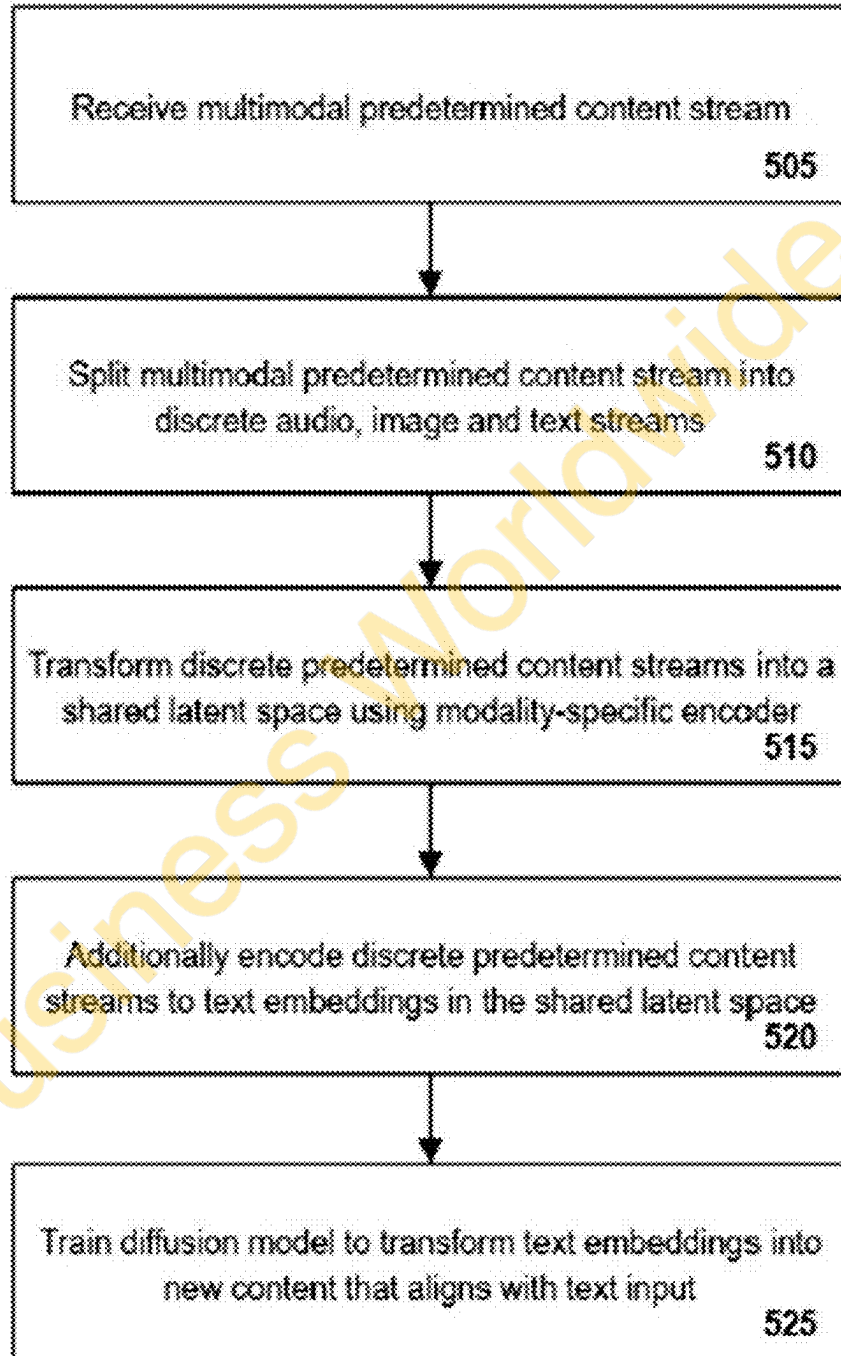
Receive multimodal predetermined content stream
505

Split multimodal predetermined content stream into discrete audio, image and text streams
510

Transform discrete predetermined content streams into a shared latent space using modality-specific encoder
515

Additionally encode discrete predetermined content streams to text embeddings in the shared latent space
520

Train diffusion model to transform text embeddings into new content that aligns with text input
525

usiness Worldwide